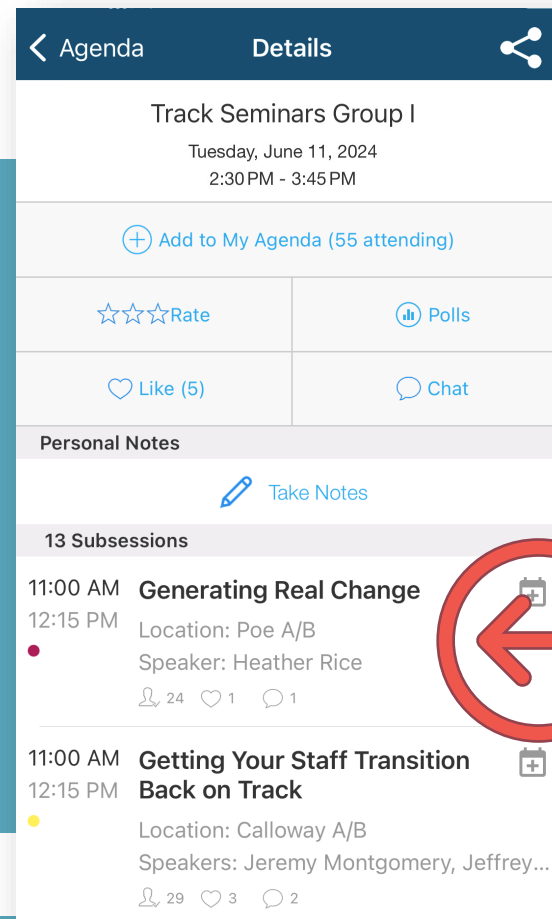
Agenda

Details

Track Seminars Group I

Tuesday, June 11, 2024

2:30 PM - 3:45 PM

Add to My Agenda (55 attending)

Rate

Polls

Like (5)

Chat

Personal Notes

Take Notes

13 Subsessions

11:00 AM
12:15 PM

Generating Real Change

Location: Poe A/B

Speaker: Heather Rice

24 1 1

11:00 AM
12:15 PM

Getting Your Staff Transition Back on Track

Location: Calloway A/B

Speakers: Jeremy Montgomery, Jeffrey...

29 3 2